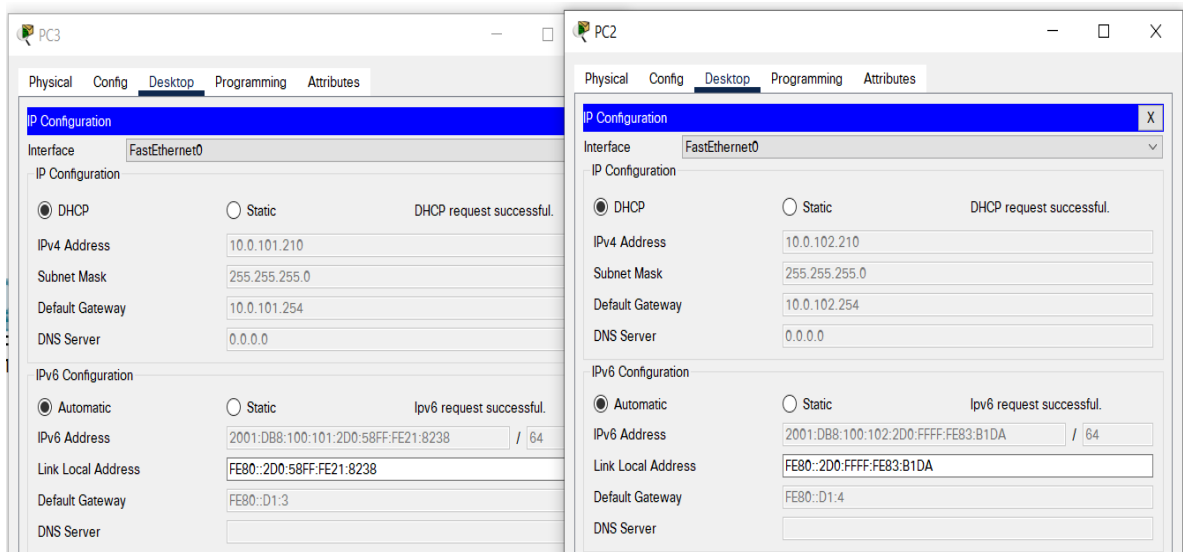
PC3

Physical Config Desktop Programming Attributes

IP Configuration

Interface FastEthernet0

IP Configuration

DHCP Static DHCP request successful.

IPv4 Address 10.0.101.210

Subnet Mask 255.255.255.0

Default Gateway 10.0.101.254

DNS Server 0.0.0.0

IPv6 Configuration

Automatic Static Ipv6 request successful.

IPv6 Address 2001:DB8:100:101:2D0:58FF:FE21:8238 / 64

Link Local Address FE80::2D0:58FF:FE21:8238

Default Gateway FE80::D1:3

DNS Server

PC2

Physical Config Desktop Programming Attributes

IP Configuration X

Interface FastEthernet0

IP Configuration

DHCP Static DHCP request successful.

IPv4 Address 10.0.102.210

Subnet Mask 255.255.255.0

Default Gateway 10.0.102.254

DNS Server 0.0.0.0

IPv6 Configuration

Automatic Static Ipv6 request successful.

IPv6 Address 2001:DB8:100:102:2D0:FFFF:FE83:B1DA / 64

Link Local Address FE80::2D0:FFFF:FE83:B1DA

Default Gateway FE80::D1:4

DNS Server